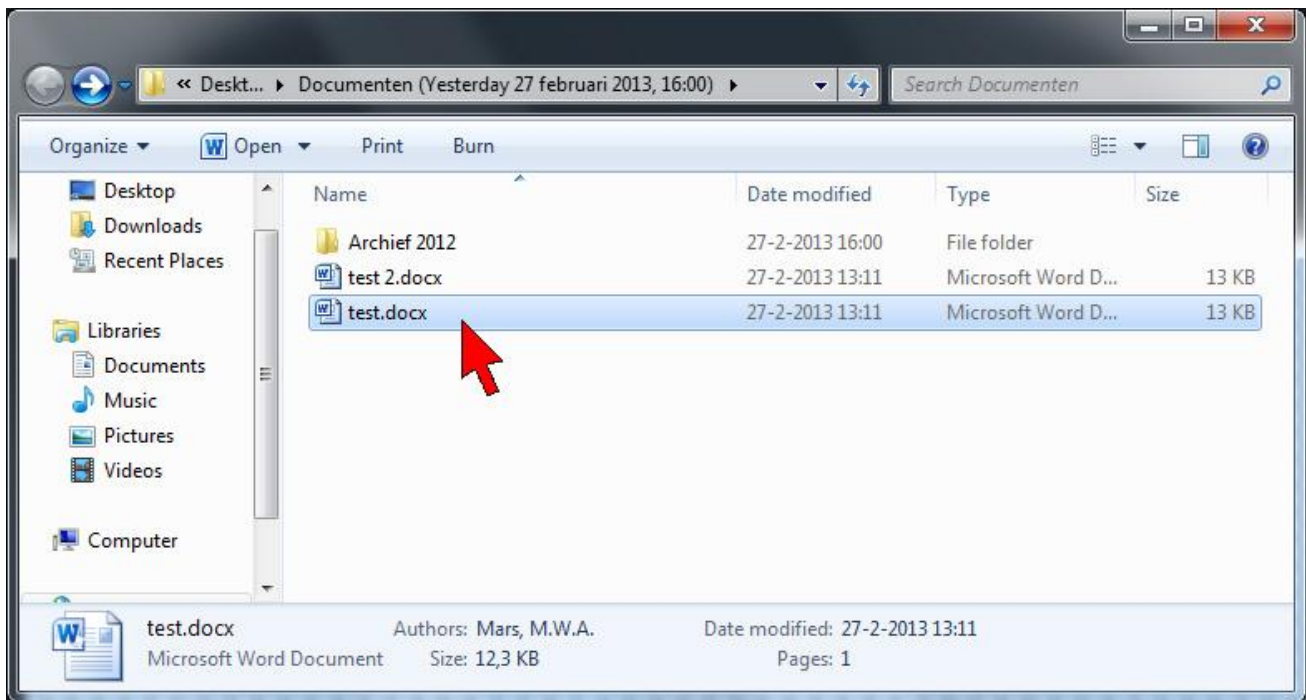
« Deskt... ▸ Documenten (Yesterday 27 februari 2013, 16:00) ▸

Search Documenten

Organize ▾ Open ▾ Print Burn

Desktop
Downloads
Recent Places

Libraries
Documents
Music
Pictures
Videos

Computer

| Name | Date modified | Type | Size |
|---|---|---|---|
| Archief 2012 | 27-2-2013 16:00 | File folder | |
| test 2.docx | 27-2-2013 13:11 | Microsoft Word D... | 13 KB |
| test.docx | 27-2-2013 13:11 | Microsoft Word D... | 13 KB |

test.docx
Microsoft Word Document
Authors: Mars, M.W.A.
Size: 12,3 KB
Date modified: 27-2-2013 13:11
Pages: 1